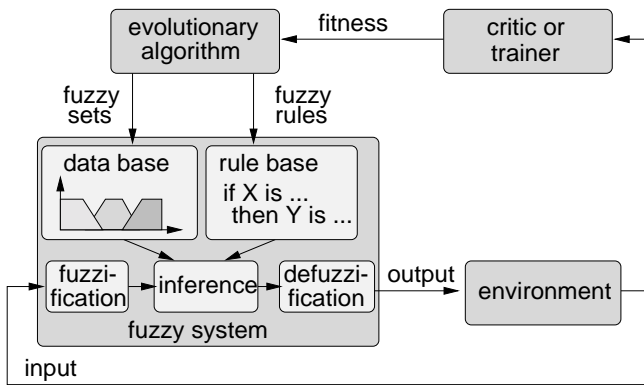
evolutionary algorithm

fitness

critic or trainer

fuzzy sets

fuzzy rules

data base

rule base
if X is ...
then Y is ...

fuzzification

inference

defuzzification

output

environment

fuzzy system

input